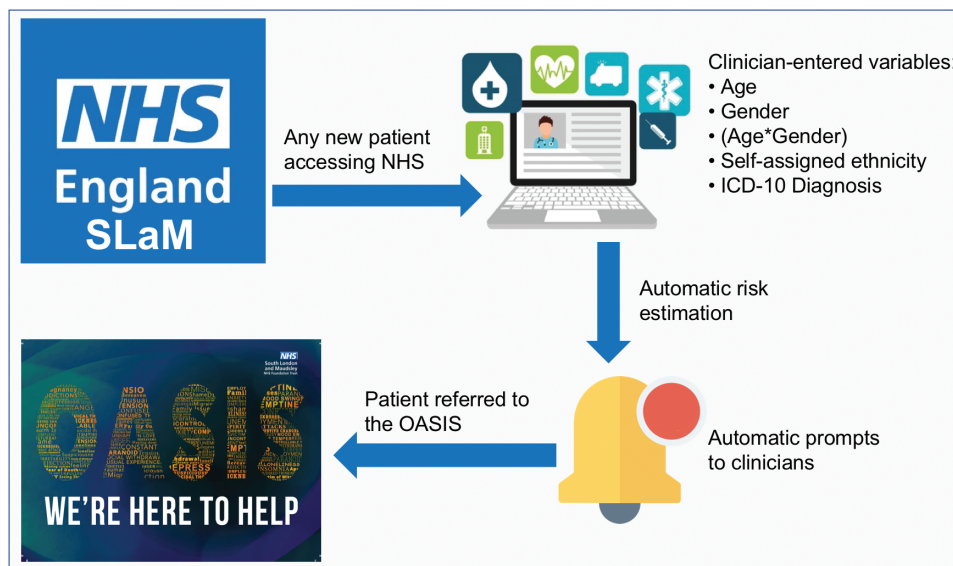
NHS
England
SLaM

Any new patient accessing NHS

Clinician-entered variables:
• Age
• Gender
• (Age*Gender)
• Self-assigned ethnicity
• ICD-10 Diagnosis

Automatic risk estimation

Patient referred to the OASIS

Automatic prompts to clinicians

NHS
South London and Maudsley
NHS Foundation Trust

OASIS

WE'RE HERE TO HELP